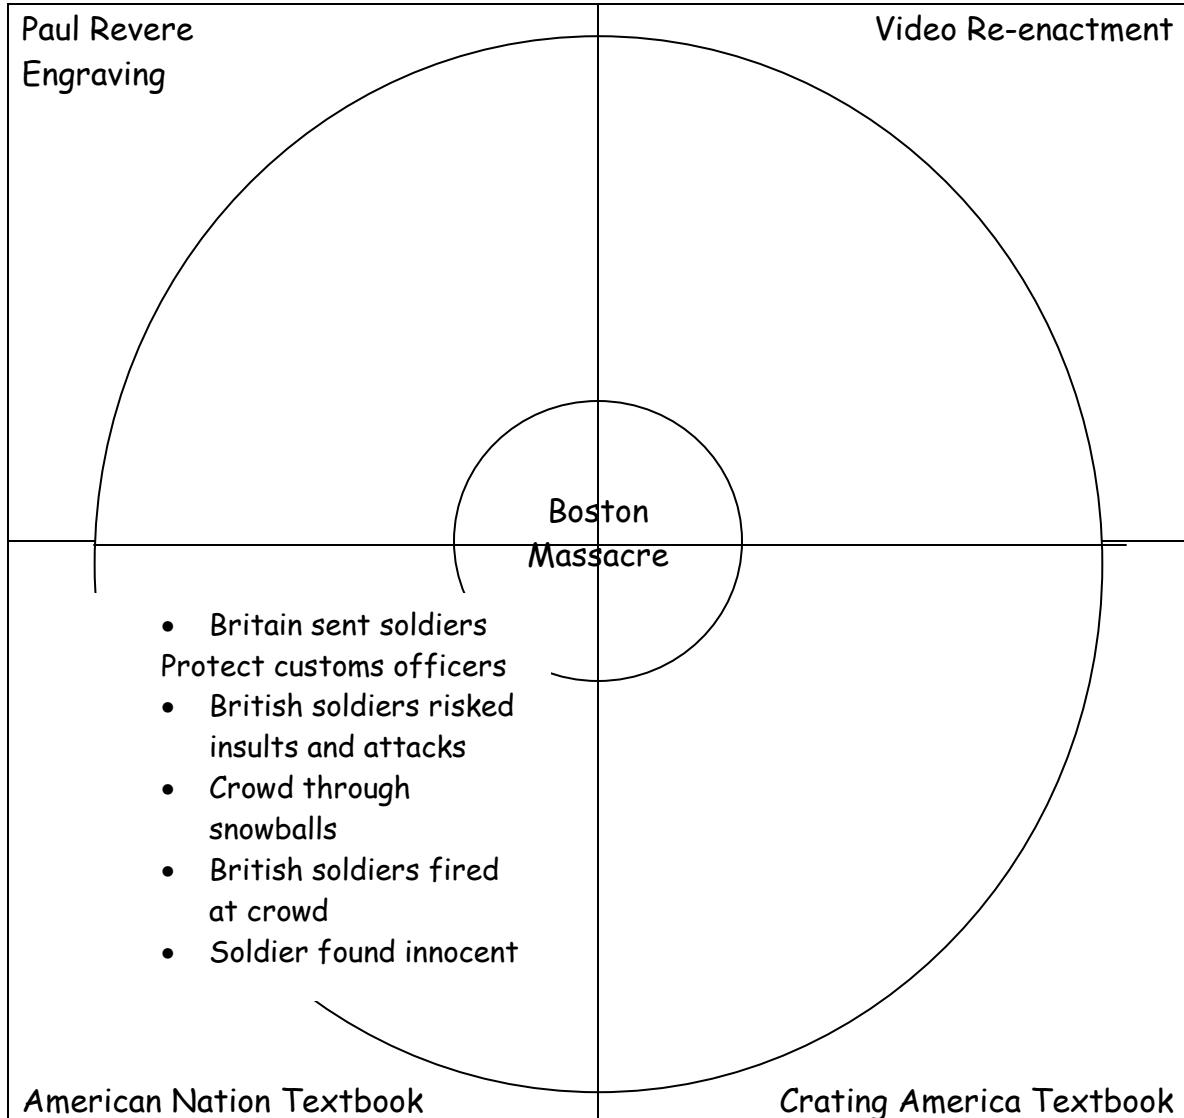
Paul Revere Engraving

Video Re-enactment

Boston Massacre

- Britain sent soldiers
Protect customs officers
- British soldiers risked insults and attacks
- Crowd through snowballs
- British soldiers fired at crowd
- Soldier found innocent

American Nation Textbook

Crating America Textbook